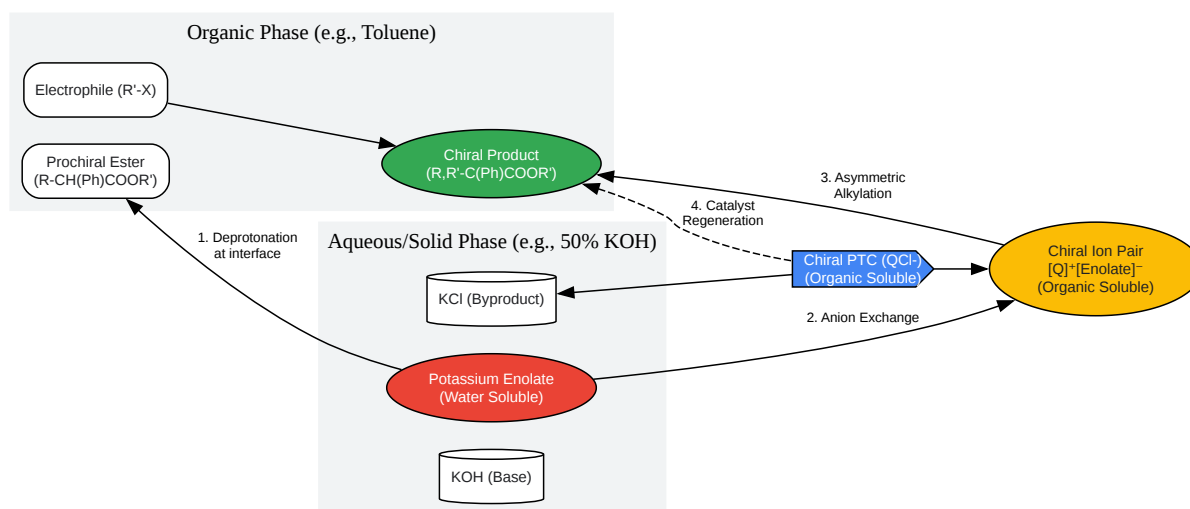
Organic Phase (e.g., Toluene)

Electrophile (R'-X)

Prochiral Ester (R-CH(Ph)COOR')

Chiral Product (R,R'-C(Ph)COOR')

3. Asymmetric Alkylation

4. Catalyst Regeneration

1. Deprotonation at interface

Aqueous/Solid Phase (e.g., 50% KOH)

Chiral PTC (QCl-) (Organic Soluble)

Chiral Ion Pair $[Q]^+[Enolate]^-$ (Organic Soluble)

KCl (Byproduct)

2. Anion Exchange

Potassium Enolate (Water Soluble)

KOH (Base)